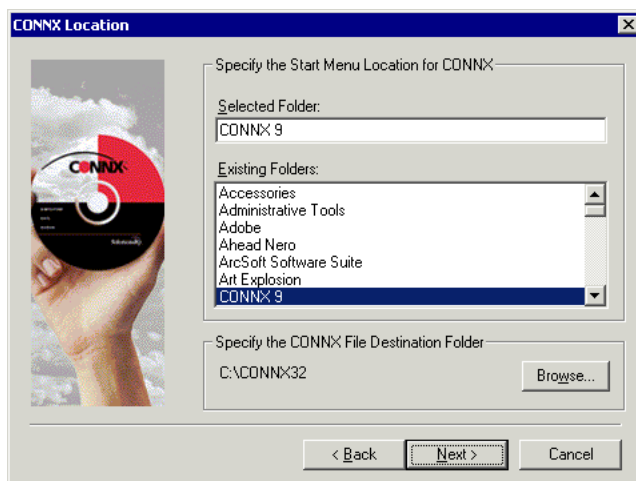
CONNX Location

CONNX

Specify the Start Menu Location for CONNX

Selected Folder:
CONNX 9

Existing Folders:
Accessories
Administrative Tools
Adobe
Ahead Nero
ArcSoft Software Suite
Art Explosion
CONNX 9

Specify the CONNX File Destination Folder

C:\CONNX32

Browse...

< Back
Next >
Cancel